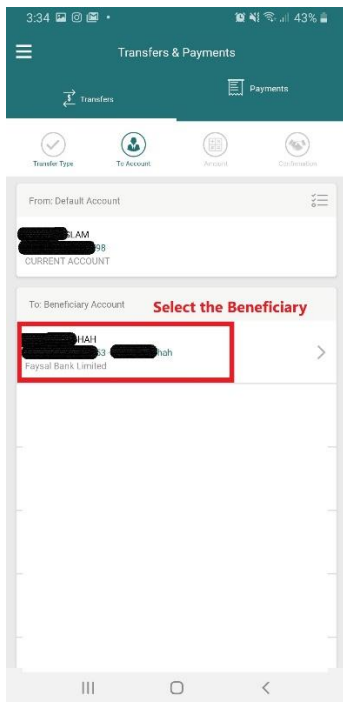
3:34 43%

Transfers & Payments

Transfers

Payments

Transfer Type

To Account

Account

Confirmation

From: Default Account

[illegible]SLAM
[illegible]98
CURRENT ACCOUNT

To: Beneficiary Account

Select the Beneficiary

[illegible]HAH
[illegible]53 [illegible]hah
Faysal Bank Limited